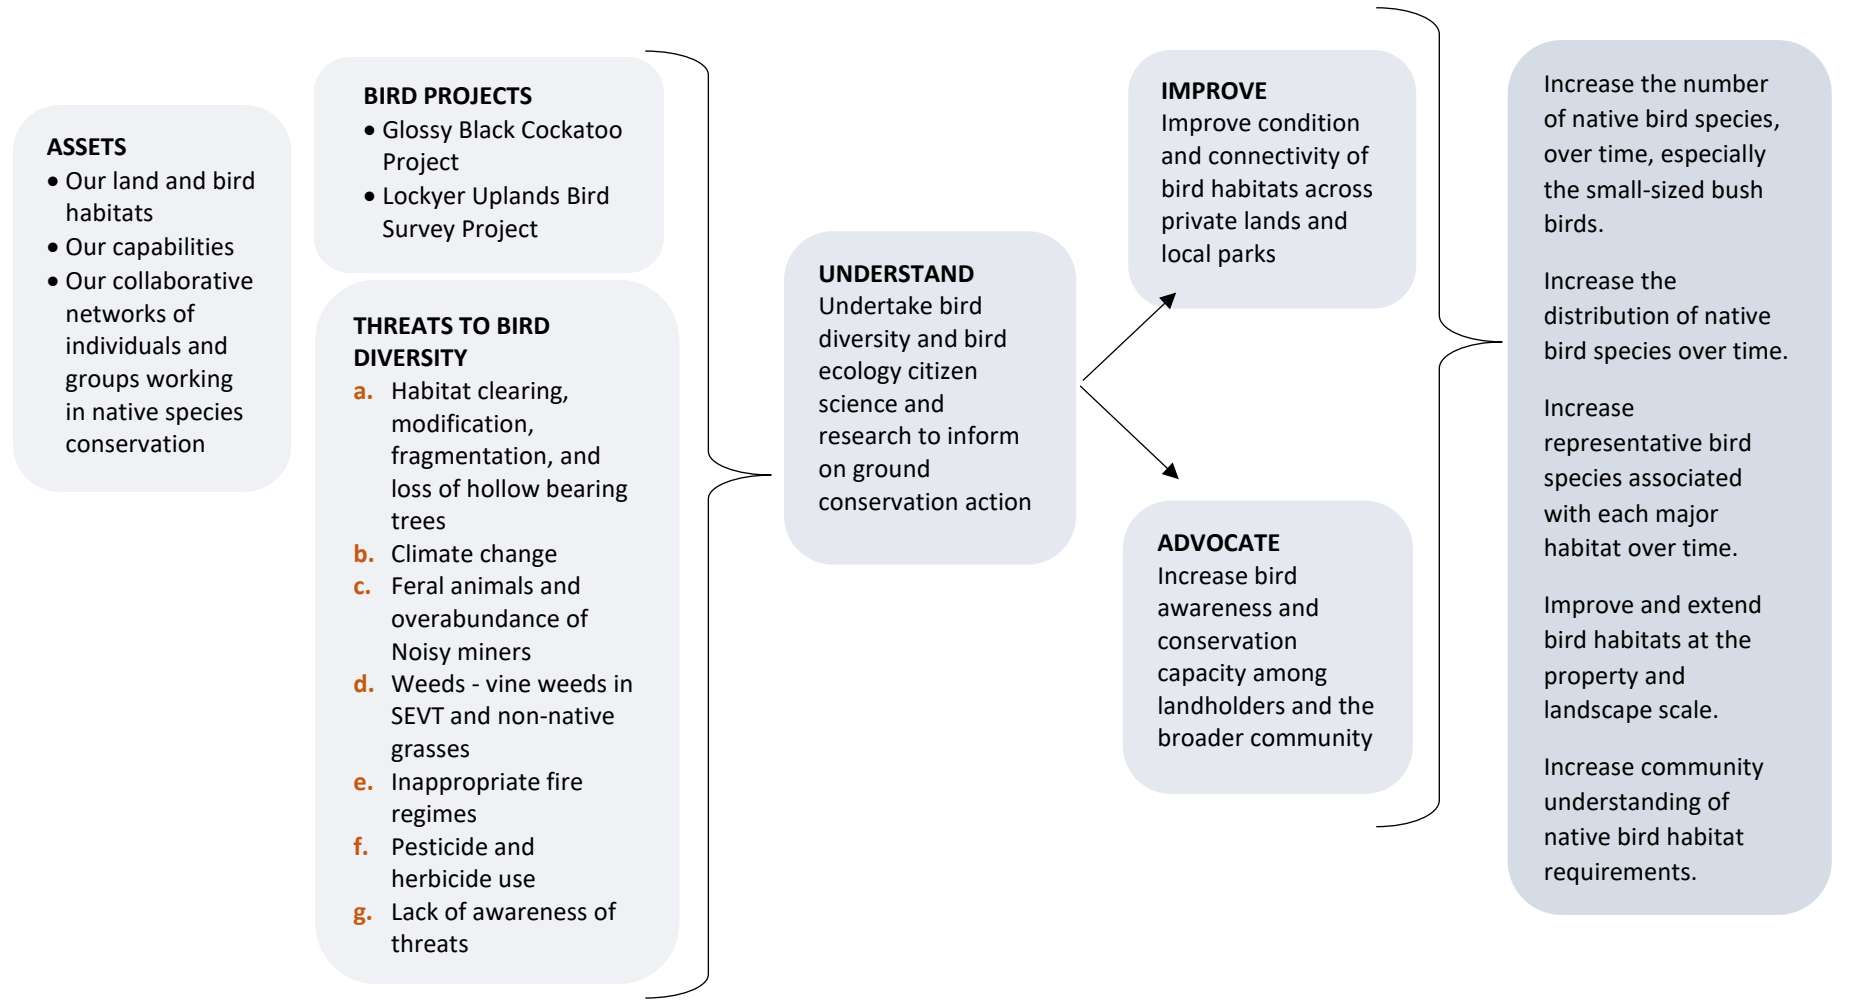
ASSETS
• Our land and bird habitats
• Our capabilities
• Our collaborative networks of individuals and groups working in native species conservation

BIRD PROJECTS
• Glossy Black Cockatoo Project
• Lockyer Uplands Bird Survey Project

THREATS TO BIRD DIVERSITY
a. Habitat clearing, modification, fragmentation, and loss of hollow bearing trees
b. Climate change
c. Feral animals and overabundance of Noisy miners
d. Weeds - vine weeds in SEVT and non-native grasses
e. Inappropriate fire regimes
f. Pesticide and herbicide use
g. Lack of awareness of threats

UNDERSTAND
Undertake bird diversity and bird ecology citizen science and research to inform on ground conservation action

IMPROVE
Improve condition and connectivity of bird habitats across private lands and local parks

ADVOCATE
Increase bird awareness and conservation capacity among landholders and the broader community

Increase the number of native bird species, over time, especially the small-sized bush birds.

Increase the distribution of native bird species over time.

Increase representative bird species associated with each major habitat over time.

Improve and extend bird habitats at the property and landscape scale.

Increase community understanding of native bird habitat requirements.